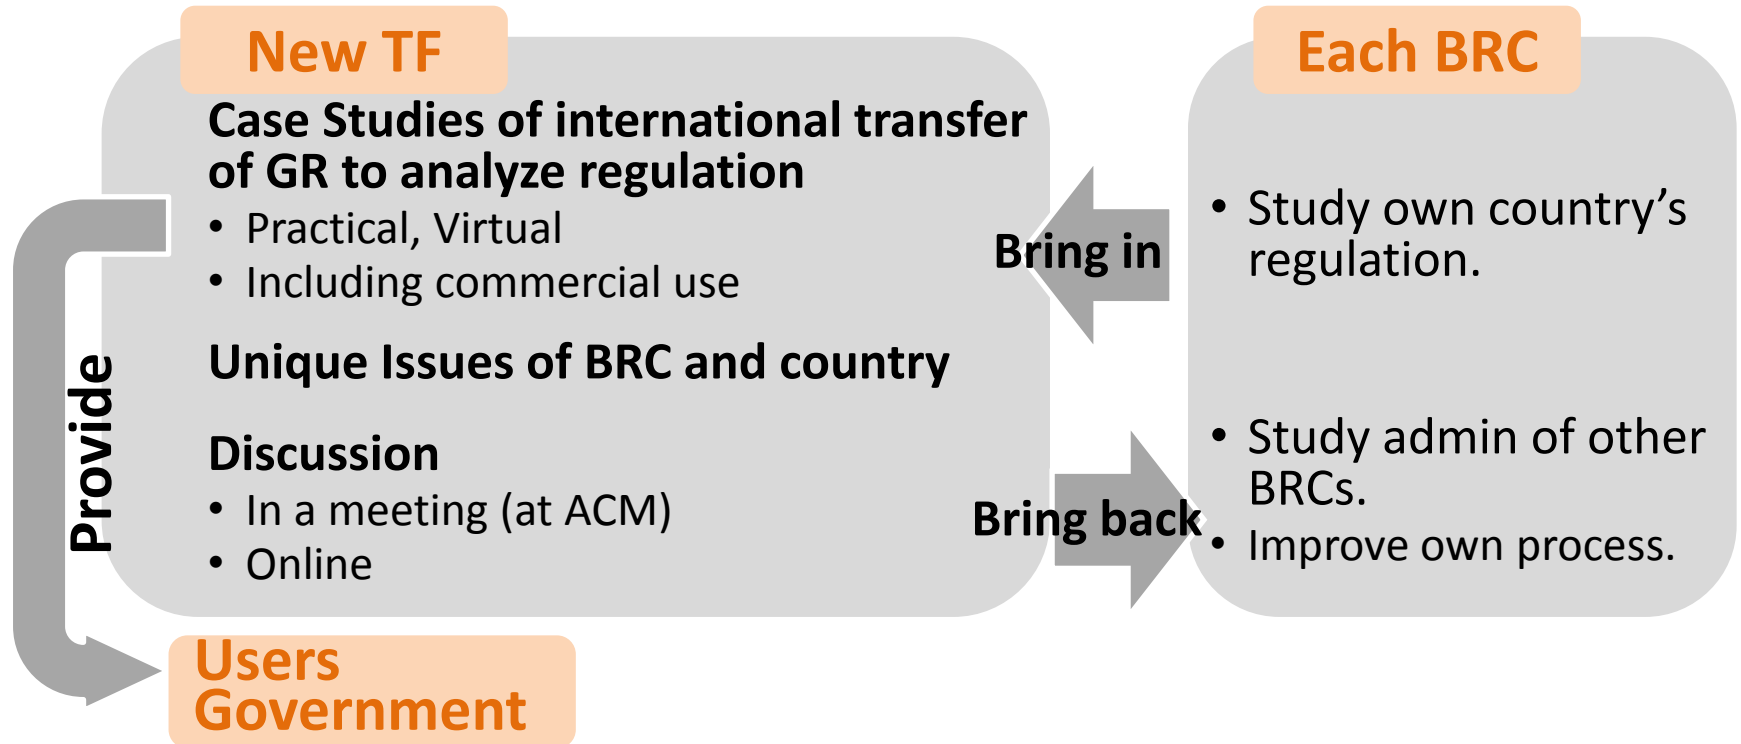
New TF

Case Studies of international transfer of GR to analyze regulation
• Practical, Virtual
• Including commercial use

Unique Issues of BRC and country

Discussion
• In a meeting (at ACM)
• Online

Provide

Users
Government

Bring in

Bring back

Each BRC

• Study own country's regulation.

• Study admin of other BRCs.
• Improve own process.